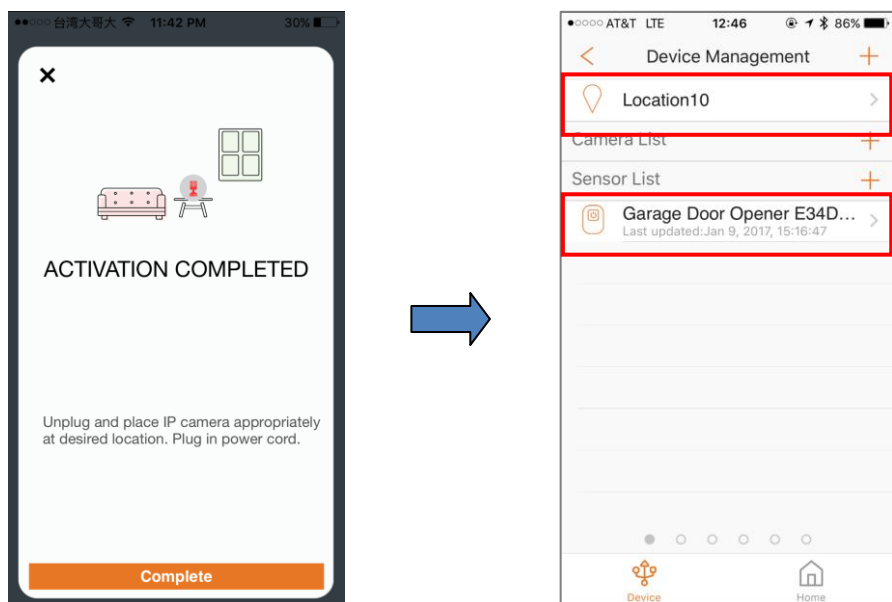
●●○○○ 台湾大哥大 11:42 PM 30%

×

ACTIVATION COMPLETED

Unplug and place IP camera appropriately at desired location. Plug in power cord.

Complete

●○○○○ AT&T LTE 12:46 86%

< Device Management +

Location10 >

Camera List +

Sensor List +

Garage Door Opener E34D... >
Last updated:Jan 9, 2017, 15:16:47

Device Home